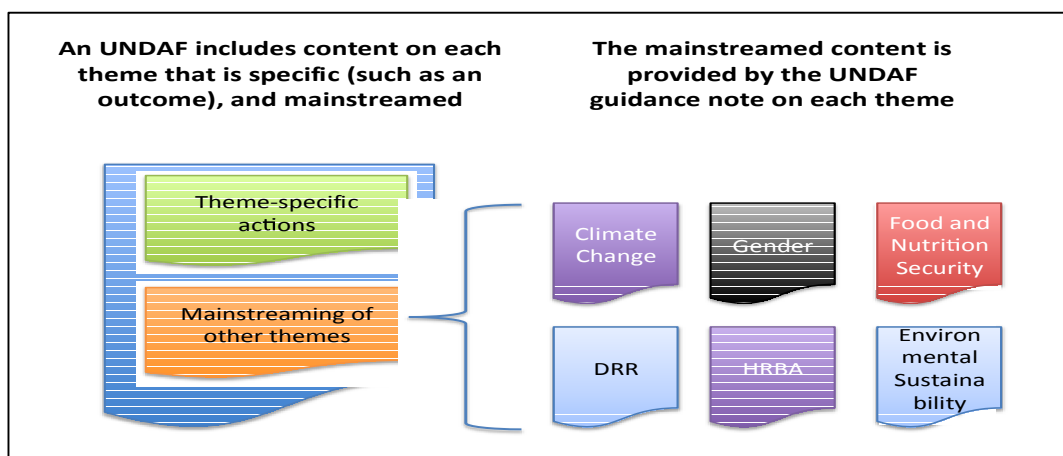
An UNDAF includes content on each theme that is specific (such as an outcome), and mainstreamed

The mainstreamed content is provided by the UNDAF guidance note on each theme

Theme-specific actions

Mainstreaming of other themes

Climate Change

Gender

Food and Nutrition Security

DRR

HRBA

Environ mental Sustaina bility